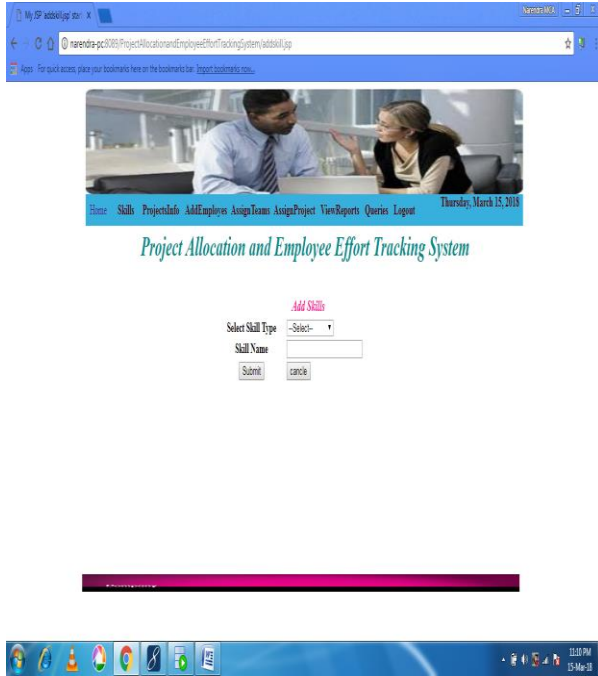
My JSP 'addskill.jsp' star ×

Narendra MCA

narendra-pc:8089/ProjectAllocationandEmployeeEffortTrackingSystem/addskill.jsp

Apps For quick access, place your bookmarks here on the bookmarks bar. Import bookmarks now...

Home Skills ProjectsInfo AddEmployes AssignTeams AssignProject ViewReports Queries Logout

Thursday, March 15, 2018

Project Allocation and Employee Effort Tracking System

Add Skills

Select Skill Type --Select--

Skill Name

Submit cancle

11:10 PM
15-Mar-18